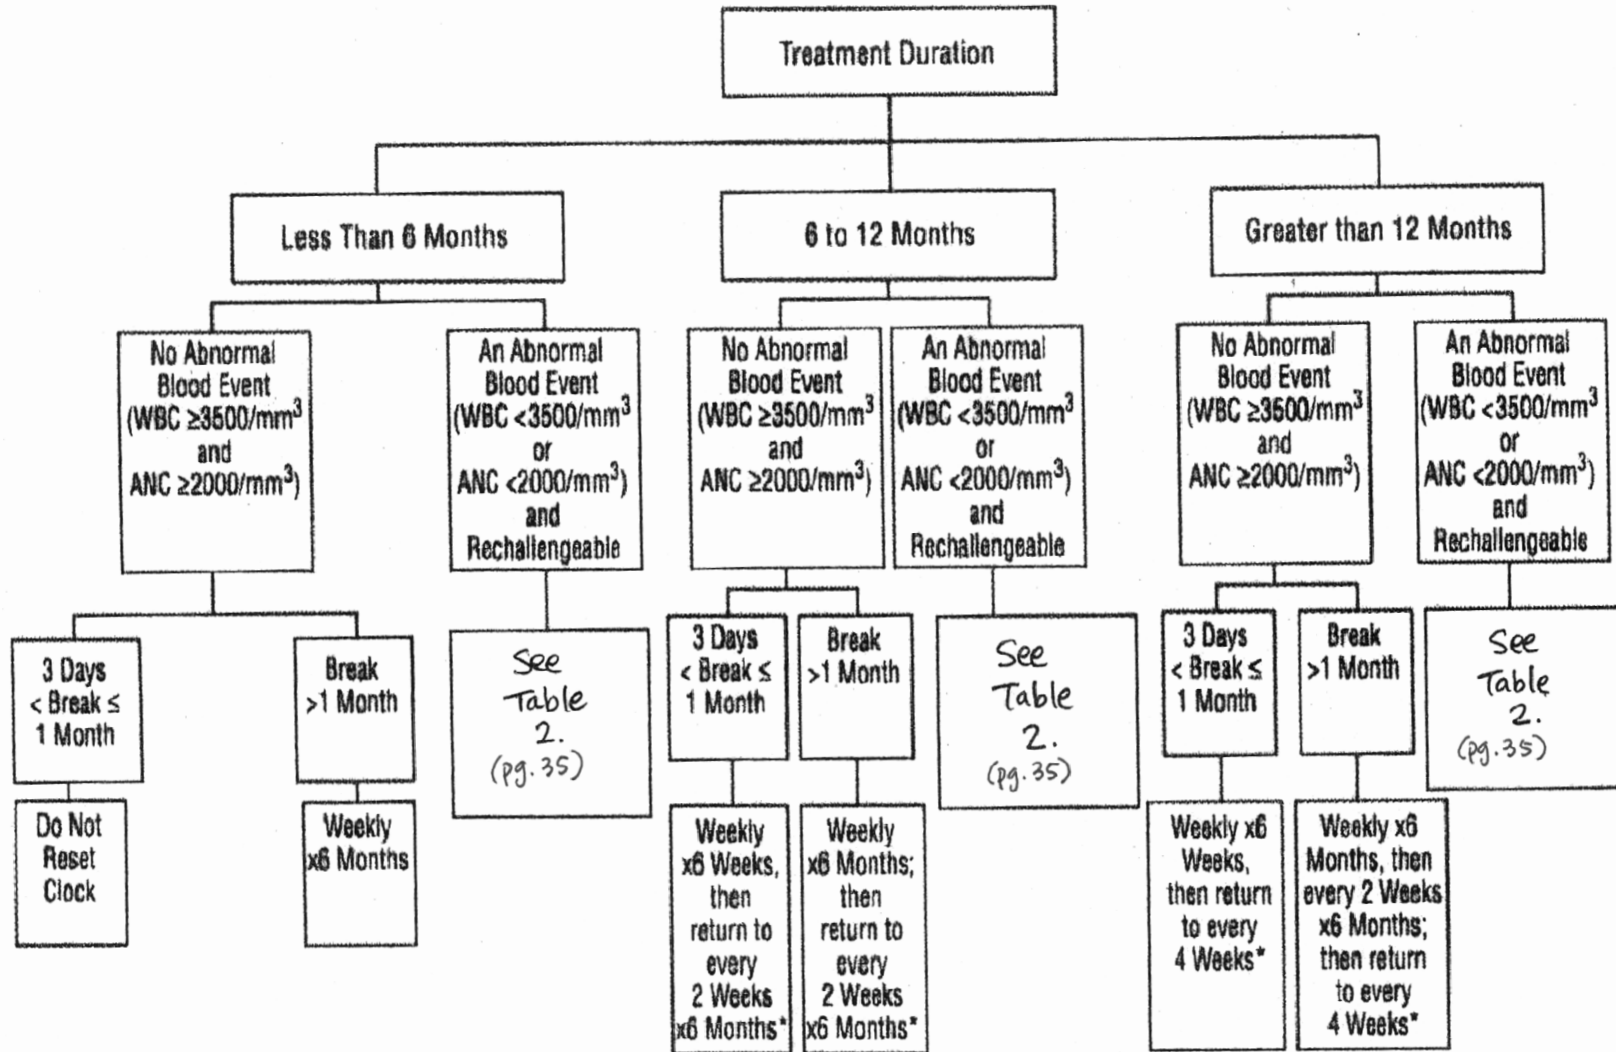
Treatment Duration

Less Than 6 Months

No Abnormal Blood Event (WBC $\geq$3500/mm$^3$ and ANC $\geq$2000/mm$^3$)

3 Days < Break $\leq$ 1 Month

Do Not Reset Clock

Break >1 Month

Weekly x6 Months

An Abnormal Blood Event (WBC <3500/mm$^3$ or ANC <2000/mm$^3$) and Rechallengeable

See Table 2. (pg. 35)

6 to 12 Months

No Abnormal Blood Event (WBC $\geq$3500/mm$^3$ and ANC $\geq$2000/mm$^3$)

3 Days < Break $\leq$ 1 Month

Weekly x6 Weeks, then return to every 2 Weeks x6 Months*

Break >1 Month

Weekly x6 Months; then return to every 2 Weeks x6 Months*

An Abnormal Blood Event (WBC <3500/mm$^3$ or ANC <2000/mm$^3$) and Rechallengeable

See Table 2. (pg. 35)

Greater than 12 Months

No Abnormal Blood Event (WBC $\geq$3500/mm$^3$ and ANC $\geq$2000/mm$^3$)

3 Days < Break $\leq$ 1 Month

Weekly x6 Weeks, then return to every 4 Weeks*

Break >1 Month

Weekly x6 Months, then every 2 Weeks x6 Months; then return to every 4 Weeks*

An Abnormal Blood Event (WBC <3500/mm$^3$ or ANC <2000/mm$^3$) and Rechallengeable

See Table 2. (pg. 35)